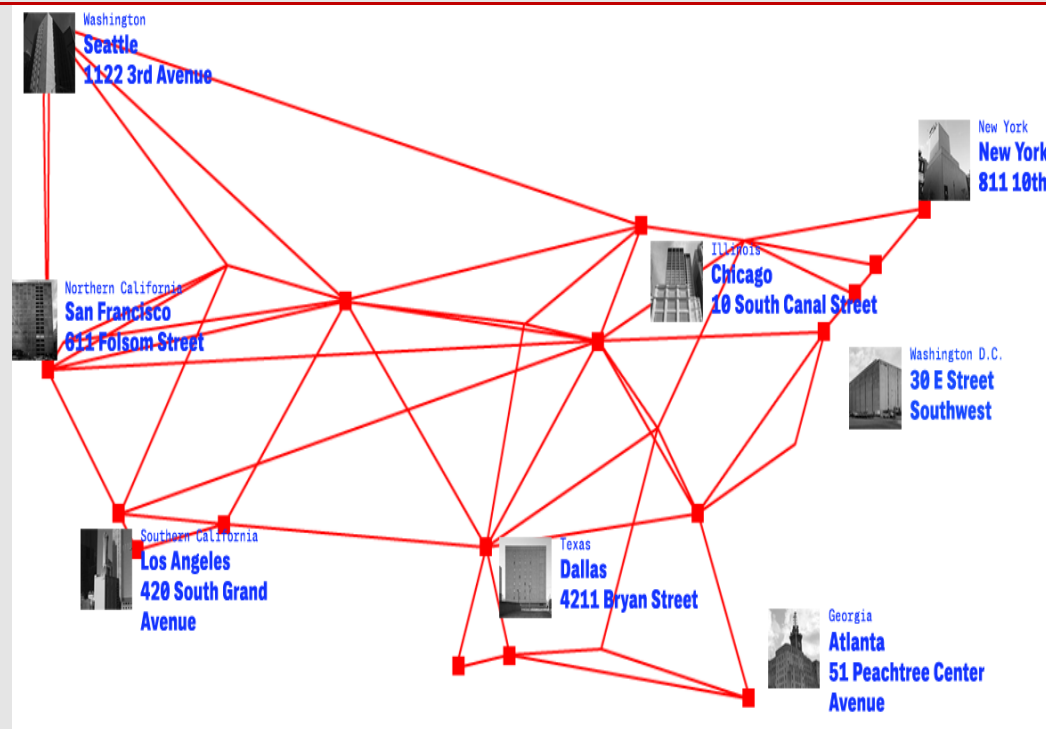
Washington
Seattle
1122 3rd Avenue

New York
New York
811 10th

Illinois
Chicago
10 South Canal Street

Northern California
San Francisco
611 Folsom Street

Washington D.C.
30 E Street
Southwest

Southern California
Los Angeles
420 South Grand Avenue

Texas
Dallas
4211 Bryan Street

Georgia
Atlanta
51 Peachtree Center Avenue